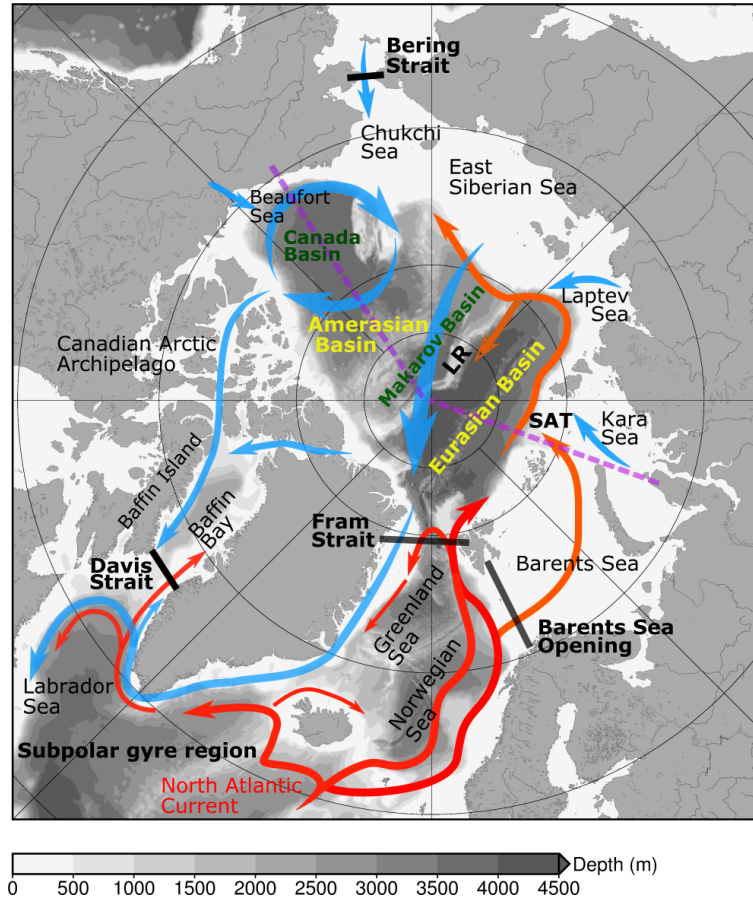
Bering Strait

Chukchi Sea

East Siberian Sea

Beaufort Sea

Canada Basin

Laptev Sea

Amerasian Basin

Makarov Basin

LR

Eurasian Basin

Canadian Arctic Archipelago

SAT

Kara Sea

Baffin Island

Baffin Bay

Fram Strait

Barents Sea

Davis Strait

Greenland Sea

Barents Sea Opening

Norwegian Sea

Labrador Sea

Subpolar gyre region

North Atlantic Current

0 500 1000 1500 2000 2500 3000 3500 4000 4500 Depth (m)